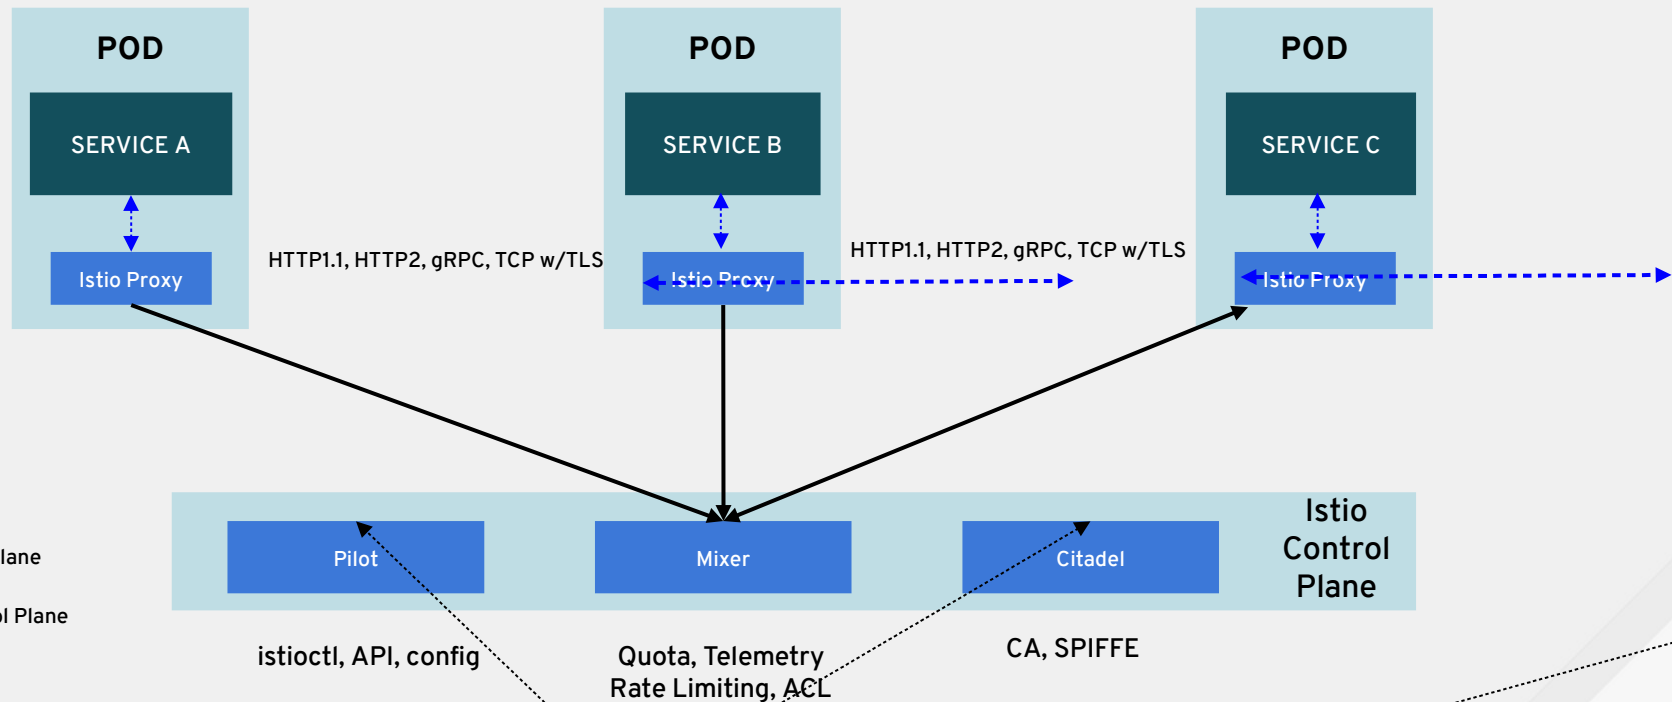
POD

SERVICE A

Istio Proxy

HTTP1.1, HTTP2, gRPC, TCP w/TLS

POD

SERVICE B

Istio Proxy

HTTP1.1, HTTP2, gRPC, TCP w/TLS

POD

SERVICE C

Istio Proxy

lane

l Plane

Pilot

Mixer

Citadel

Istio Control Plane

istioctl, API, config

Quota, Telemetry Rate Limiting, ACL

CA, SPIFFE